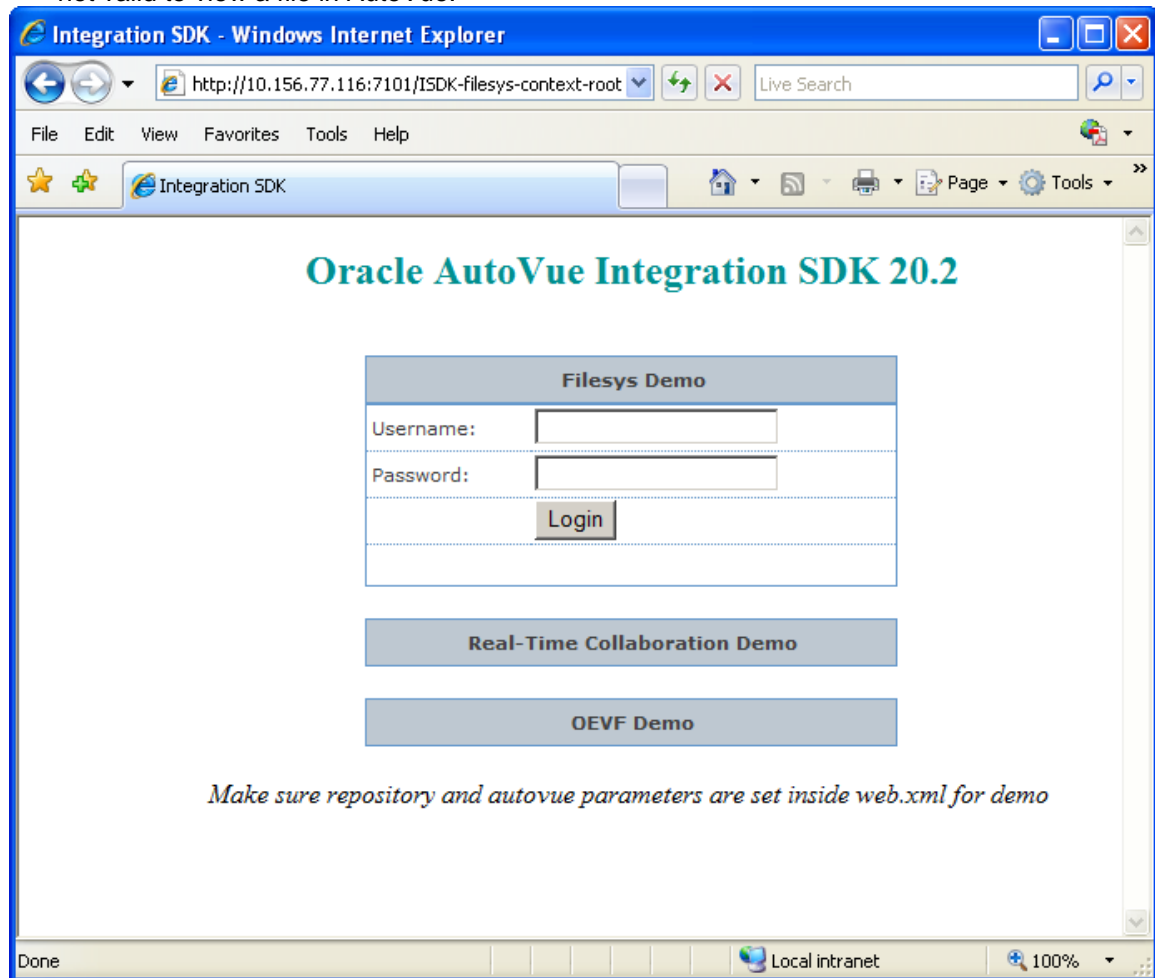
Integration SDK - Windows Internet Explorer

http://10.156.77.116:7101/ISDK-filesys-context-root

Live Search

File Edit View Favorites Tools Help

Integration SDK

Page Tools

Oracle AutoVue Integration SDK 20.2

| Filesys Demo | |
|---|---|
| Username: | |
| Password: | |
| | Login |

Real-Time Collaboration Demo

OEVF Demo

Make sure repository and autovue parameters are set inside web.xml for demo

Done

Local intranet

100%